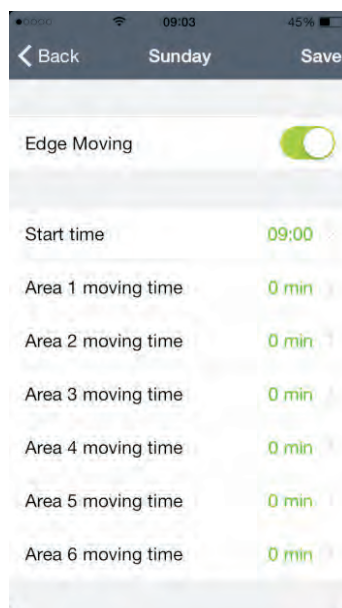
09:03 45%

Back Sunday Save

Edge Moving

Start time 09:00

Area 1 moving time 0 min

Area 2 moving time 0 min

Area 3 moving time 0 min

Area 4 moving time 0 min

Area 5 moving time 0 min

Area 6 moving time 0 min